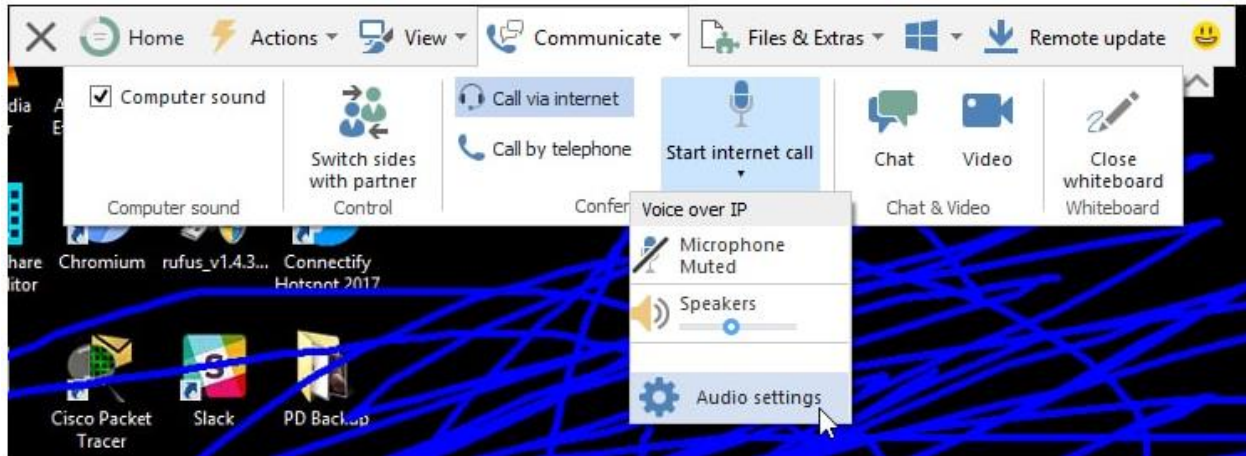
Home Actions View Communicate Files & Extras Remote update

Computer sound
Computer sound

Switch sides with partner
Control

Call via internet
Call by telephone

Start internet call

Confer

Voice over IP
Microphone Muted
Speakers
Audio settings

Chat Video
Chat & Video

Close whiteboard
Whiteboard

dia
hare
litor
Chromium rufus_v1.4.3... Connectify Hotspot 2017

Cisco Packet Tracer Slack PD Backup